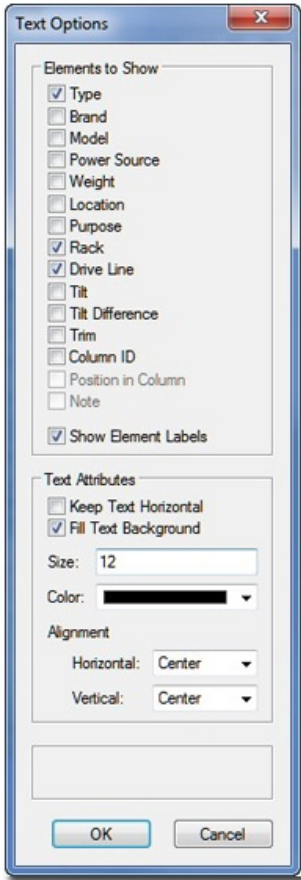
Text Options

Elements to Show
Type
Brand
Model
Power Source
Weight
Location
Purpose
Rack
Drive Line
Tilt
Tilt Difference
Trim
Column ID
Position in Column
Note

Show Element Labels

Text Attributes
Keep Text Horizontal
Fill Text Background
Size: 12
Color:
Alignment
Horizontal: Center
Vertical: Center

OK
Cancel